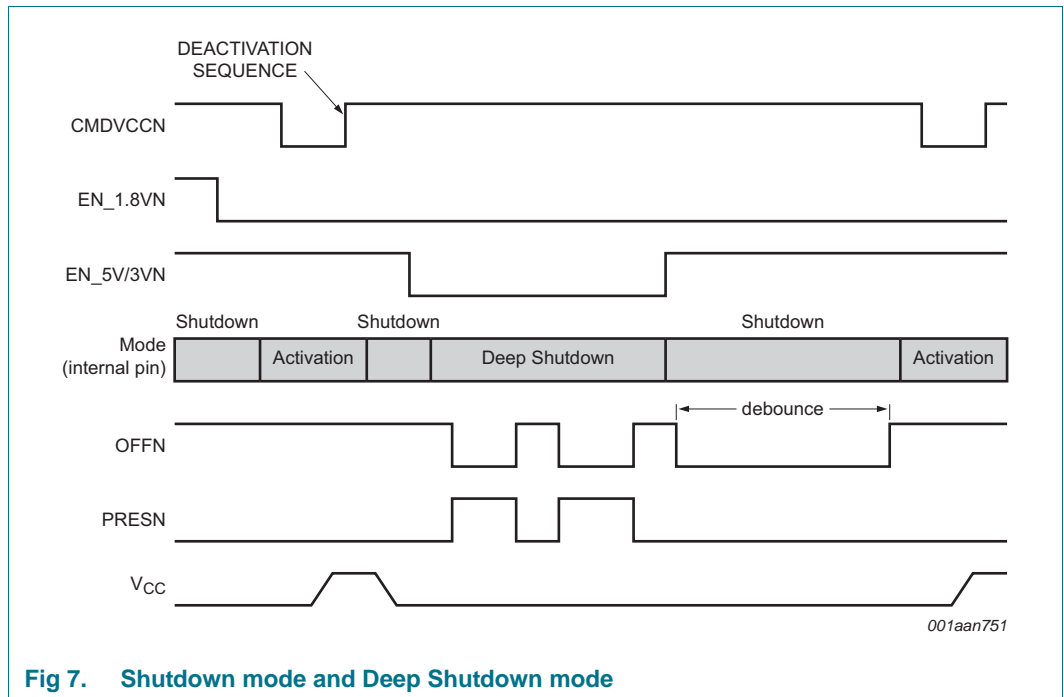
DEACTIVATION SEQUENCE

CMDVCCN

EN_1.8VN

EN_5V/3VN

Shutdown

Shutdown

Shutdown

Mode (internal pin)

Activation

Deep Shutdown

Activation

debounce

OFFN

PRESN

$V_{CC}$

001aan751

Fig 7. Shutdown mode and Deep Shutdown mode